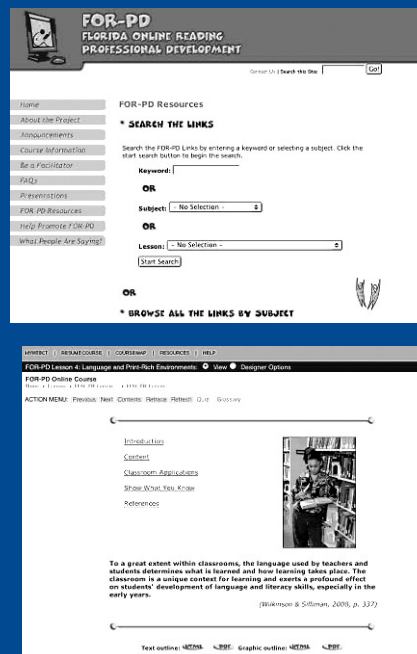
FOR-PD
FLORIDA ONLINE READING
PROFESSIONAL DEVELOPMENT

Contact Us | Search this Site Go!

Home
About the Project
Announcements
Course Information
Be a Facilitator
FAQs
Presentations
FOR-PD Resources
Help Promote FOR-PD
What People Are Saying?

FOR-PD Resources

* SEARCH THE LINKS

Search the FOR-PD Links by entering a keyword or selecting a subject. Click the start search button to begin the search.

Keyword:

OR

Subject: - No Selection -

OR

Lesson: - No Selection -

Start Search

OR

* BROWSE ALL THE LINKS BY SUBJECT

MYWEBCT | RESUME COURSE | COURSEMAP | RESOURCES | HELP

FOR-PD Lesson 4: Language and Print-Rich Environments: View Designer Options

FOR-PD Online Course
Home > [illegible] > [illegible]

ACTION MENU: Previous Next Contents Retrace Refresh Quiz Glossary

Introduction
Context
Classroom Applications
Show What You Know
References

To a great extent within classrooms, the language used by teachers and students determines what is learned and how learning takes place. The classroom is a unique context for learning and exerts a profound effect on students' development of language and literacy skills, especially in the early years.

(Wilkinson & Silliman, 2000, p. 337)

Text outline: HTML PDF Graphic outline: HTML PDF